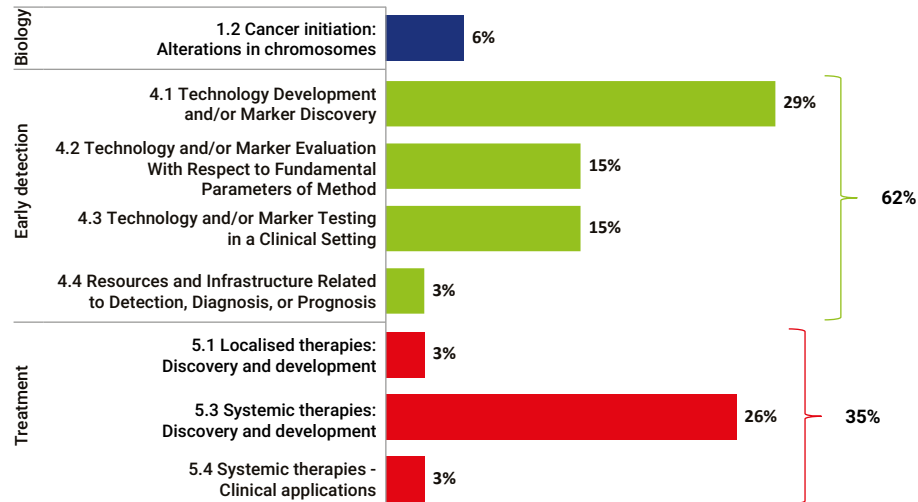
Biology
1.2 Cancer initiation: Alterations in chromosomes
6%

Early detection
4.1 Technology Development and/or Marker Discovery
29%
4.2 Technology and/or Marker Evaluation With Respect to Fundamental Parameters of Method
15%
4.3 Technology and/or Marker Testing in a Clinical Setting
15%
4.4 Resources and Infrastructure Related to Detection, Diagnosis, or Prognosis
3%
62%

Treatment
5.1 Localised therapies: Discovery and development
3%
5.3 Systemic therapies: Discovery and development
26%
5.4 Systemic therapies - Clinical applications
3%
35%